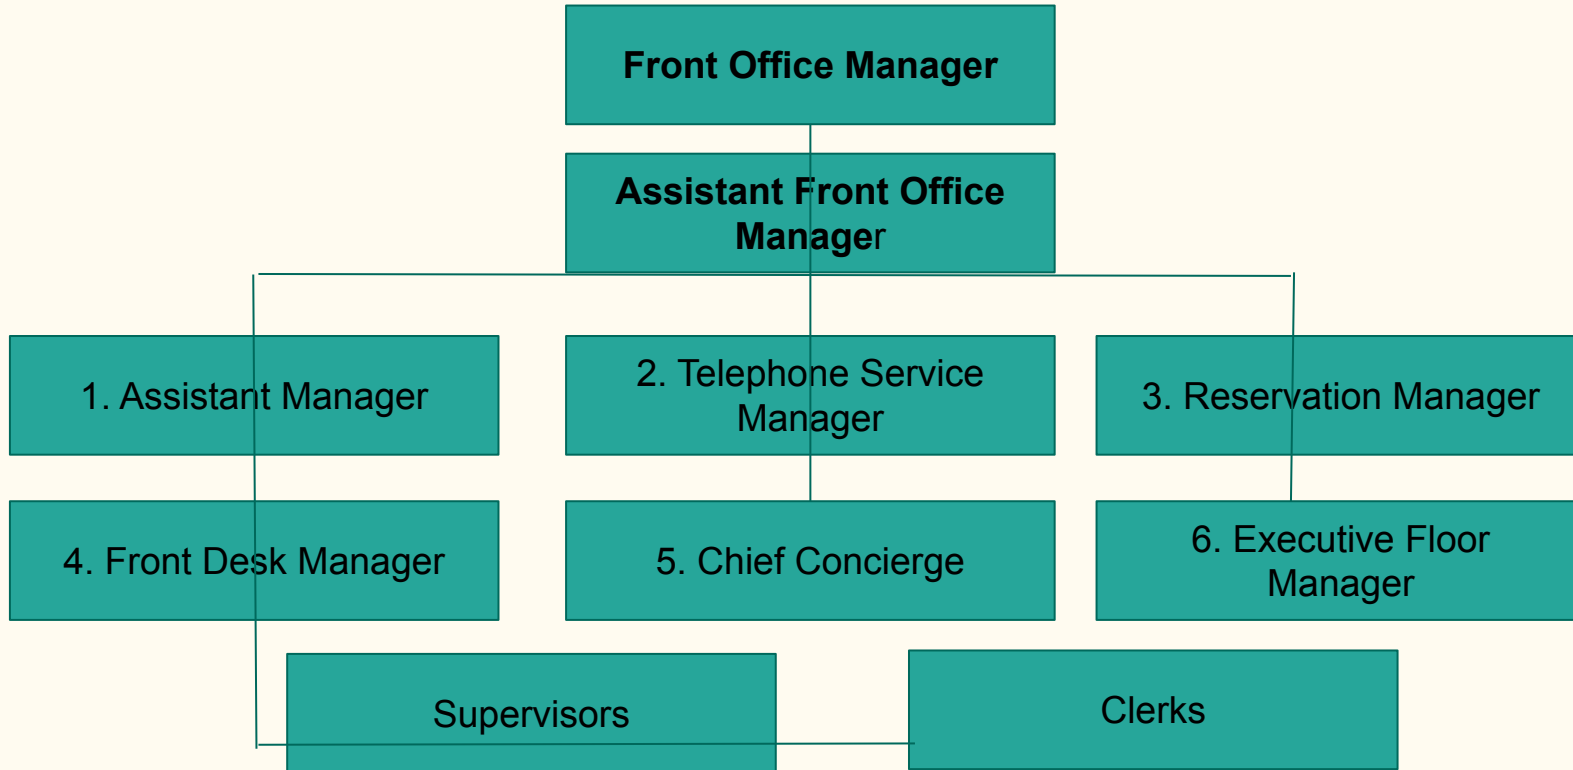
Front Office Manager

Assistant Front Office Manager

1. Assistant Manager

2. Telephone Service Manager

3. Reservation Manager

4. Front Desk Manager

5. Chief Concierge

6. Executive Floor Manager

Supervisors

Clerks